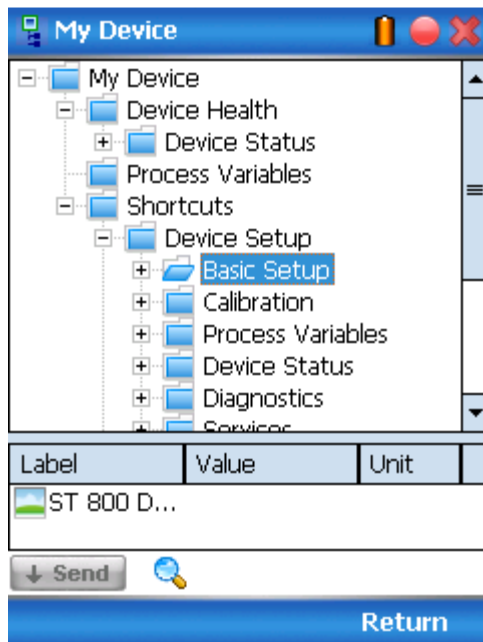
My Device

My Device
Device Health
Device Status
Process Variables
Shortcuts
Device Setup
Basic Setup
Calibration
Process Variables
Device Status
Diagnostics
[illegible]

| Label | Value | Unit |
|---|---|---|
| ST 800 D... | | |

Send

Return